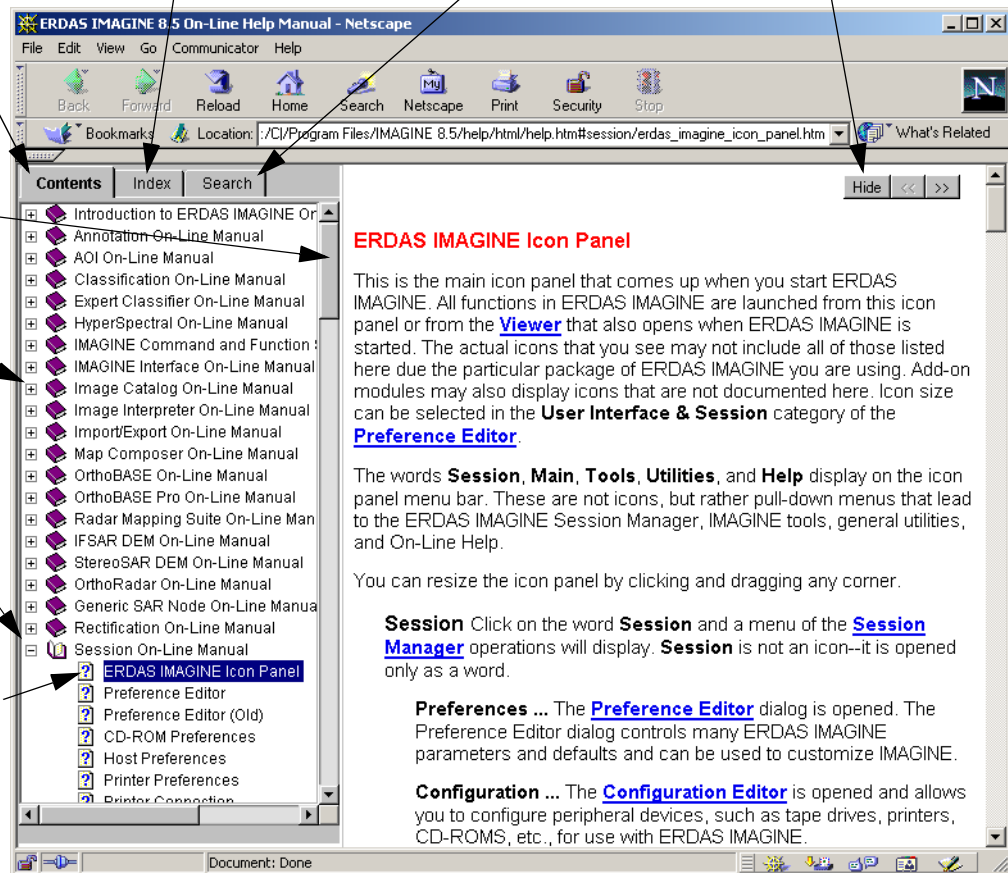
ERDAS IMAGINE 8.5 On-Line Help Manual - Netscape

File Edit View Go Communicator Help

Back Forward Reload Home Search Netscape Print Security Stop

Bookmarks Location: :/CI/Program Files/IMAGINE 8.5/help/html/help.htm#session/erdas_imagine_icon_panel.htm What's Related

Contents Index Search

Introduction to ERDAS IMAGINE On
Annotation On-Line Manual
AOI On-Line Manual
Classification On-Line Manual
Expert Classifier On-Line Manual
HyperSpectral On-Line Manual
IMAGINE Command and Function
IMAGINE Interface On-Line Manual
Image Catalog On-Line Manual
Image Interpreter On-Line Manual
Import/Export On-Line Manual
Map Composer On-Line Manual
OrthoBASE On-Line Manual
OrthoBASE Pro On-Line Manual
Radar Mapping Suite On-Line Man
IFSAR DEM On-Line Manual
StereoSAR DEM On-Line Manual
OrthoRadar On-Line Manual
Generic SAR Node On-Line Manua
Rectification On-Line Manual
Session On-Line Manual
ERDAS IMAGINE Icon Panel
Preference Editor
Preference Editor (Old)
CD-ROM Preferences
Host Preferences
Printer Preferences
Printer Connection

Hide << >>

ERDAS IMAGINE Icon Panel

This is the main icon panel that comes up when you start ERDAS IMAGINE. All functions in ERDAS IMAGINE are launched from this icon panel or from the Viewer that also opens when ERDAS IMAGINE is started. The actual icons that you see may not include all of those listed here due the particular package of ERDAS IMAGINE you are using. Add-on modules may also display icons that are not documented here. Icon size can be selected in the User Interface & Session category of the Preference Editor.

The words Session, Main, Tools, Utilities, and Help display on the icon panel menu bar. These are not icons, but rather pull-down menus that lead to the ERDAS IMAGINE Session Manager, IMAGINE tools, general utilities, and On-Line Help.

You can resize the icon panel by clicking and dragging any corner.

Session Click on the word Session and a menu of the Session Manager operations will display. Session is not an icon--it is opened only as a word.

Preferences ... The Preference Editor dialog is opened. The Preference Editor dialog controls many ERDAS IMAGINE parameters and defaults and can be used to customize IMAGINE.

Configuration ... The Configuration Editor is opened and allows you to configure peripheral devices, such as tape drives, printers, CD-ROMS, etc., for use with ERDAS IMAGINE.

Document: Done